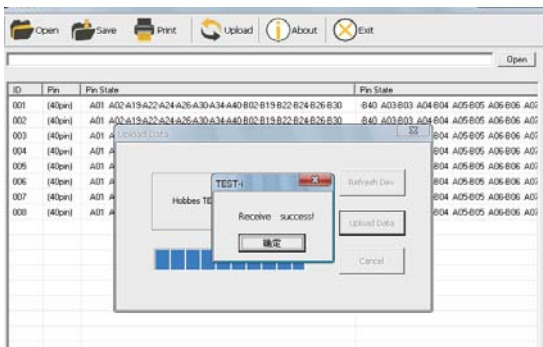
Open Save Print Upload About Exit

Open

| ID | Pin | Pin State | Pin State |
|---|---|---|---|
| 001 | (40pin) | A01 A02-A19-A22-A24-A26-A30-A34-A40-B02-B19-B22-B24-B26-B30 | B40 A03-B03 A04-B04 A05-B05 A06-B06 A07 |
| 002 | (40pin) | A01 A02-A19-A22-A24-A26-A30-A34-A40-B02-B19-B22-B24-B26-B30 | B40 A03-B03 A04-B04 A05-B05 A06-B06 A07 |
| 003 | (40pin) | A01 A | B04 A05-B05 A06-B06 A07 |
| 004 | (40pin) | A01 A | B04 A05-B05 A06-B06 A07 |
| 005 | (40pin) | A01 A | B04 A05-B05 A06-B06 A07 |
| 006 | (40pin) | A01 A | B04 A05-B05 A06-B06 A07 |
| 007 | (40pin) | A01 A | B04 A05-B05 A06-B06 A07 |
| 008 | (40pin) | A01 A | B04 A05-B05 A06-B06 A07 |

Upload Data

Hobbes TE

Refresh Dev

Upload Data

Cancel

TEST-i

Receive success!

确定